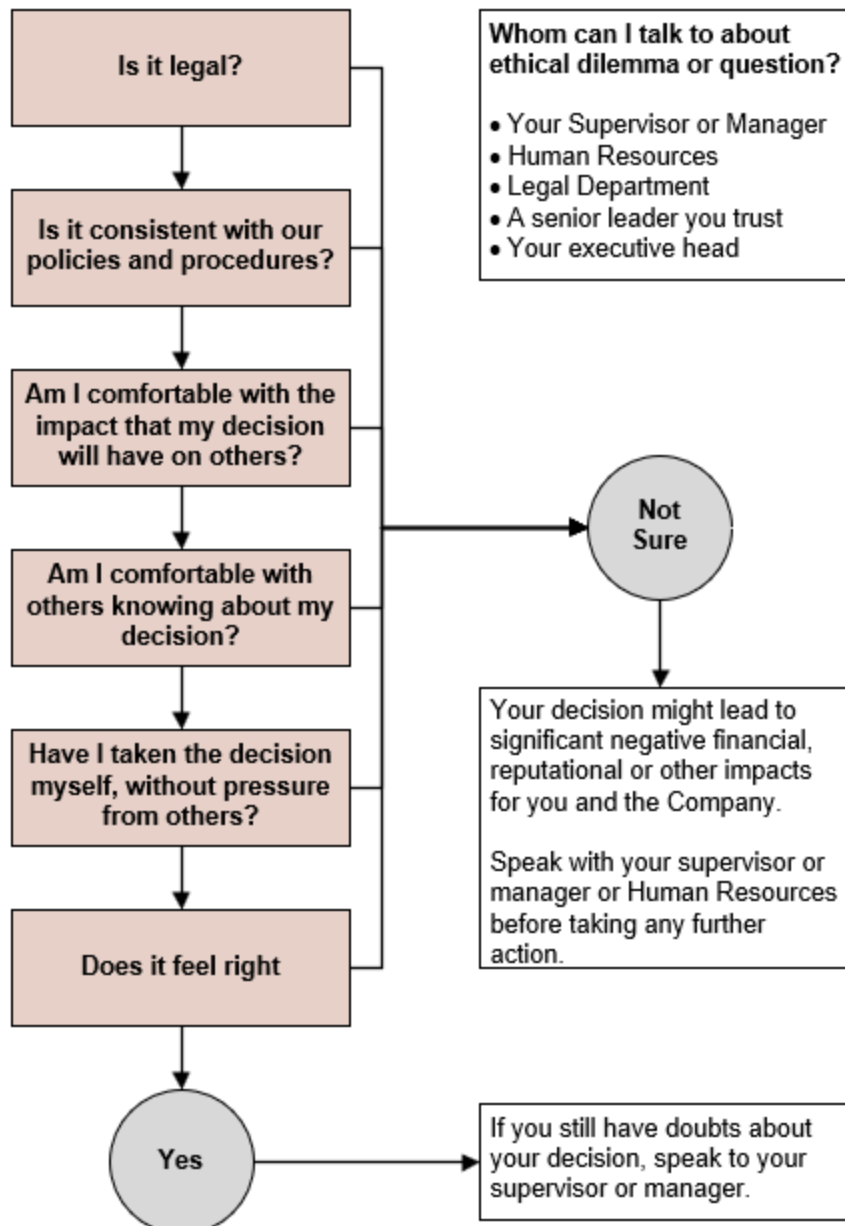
Is it legal?

Is it consistent with our policies and procedures?

Am I comfortable with the impact that my decision will have on others?

Am I comfortable with others knowing about my decision?

Have I taken the decision myself, without pressure from others?

Does it feel right

Yes

If you still have doubts about your decision, speak to your supervisor or manager.

Whom can I talk to about ethical dilemma or question?

• Your Supervisor or Manager
• Human Resources
• Legal Department
• A senior leader you trust
• Your executive head

Not Sure

Your decision might lead to significant negative financial, reputational or other impacts for you and the Company.

Speak with your supervisor or manager or Human Resources before taking any further action.